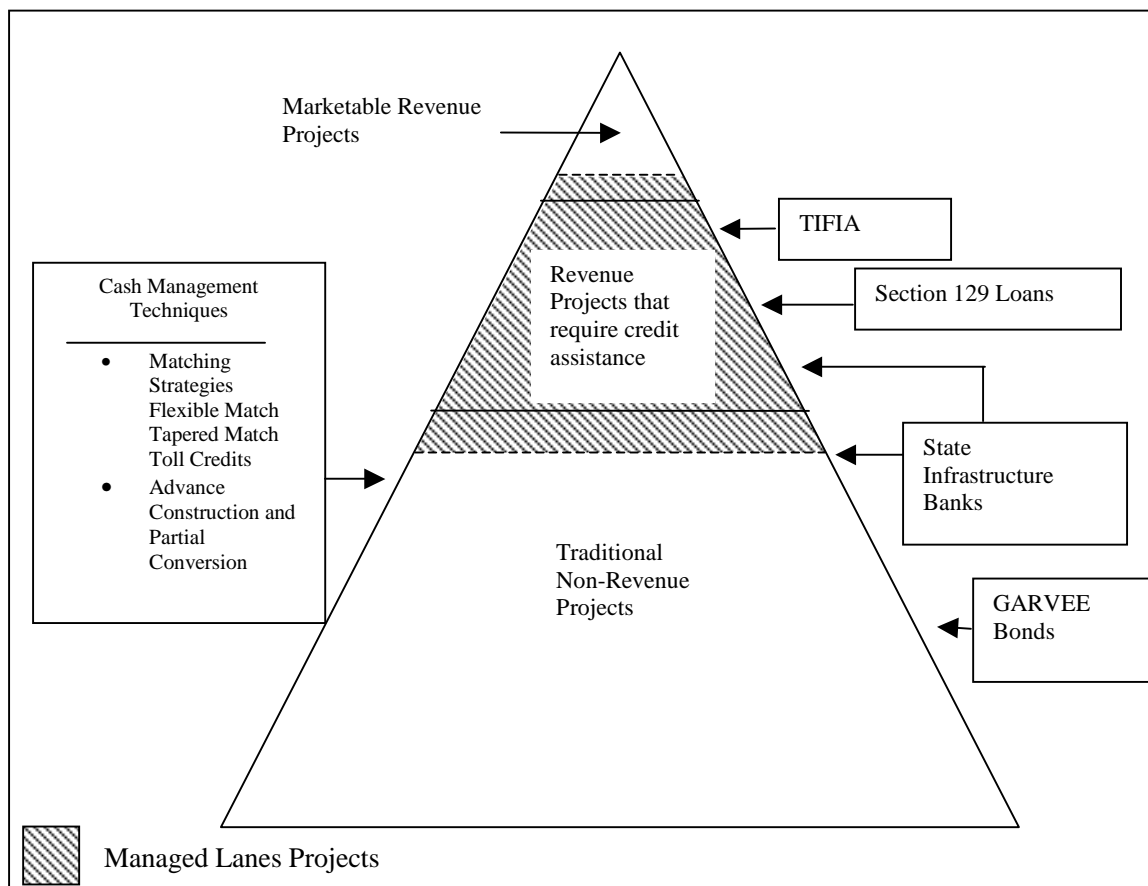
Marketable Revenue Projects

TIFIA

Cash Management Techniques

- Matching Strategies Flexible Match Tapered Match Toll Credits
- Advance Construction and Partial Conversion

Revenue Projects that require credit assistance

Section 129 Loans

State Infrastructure Banks

Traditional Non-Revenue Projects

GARVEE Bonds

Managed Lanes Projects